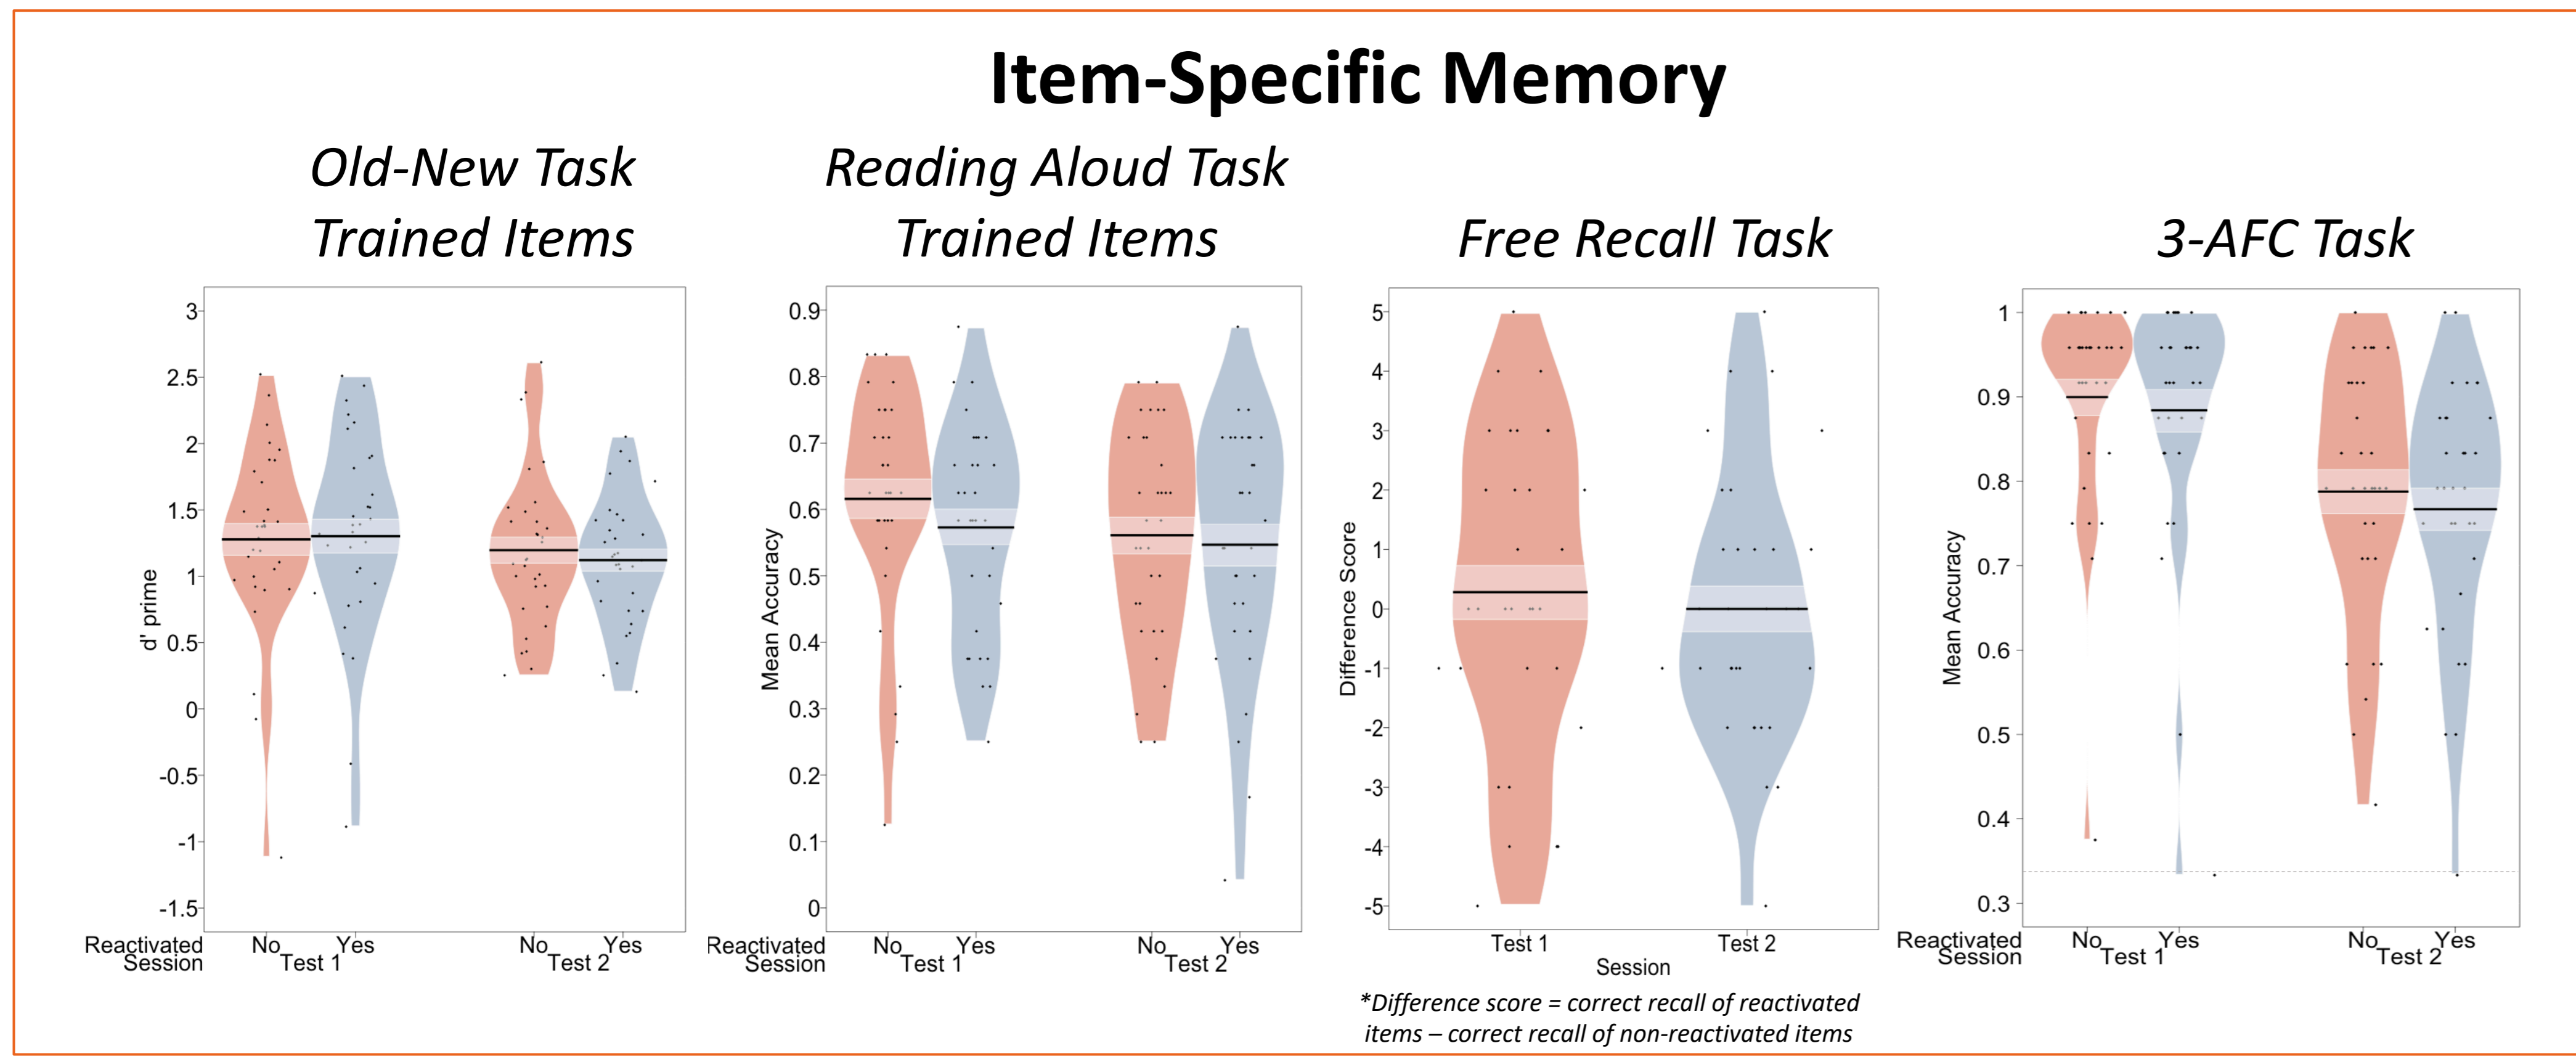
Item-Specific Memory

Old-New Task
Trained Items

d' prime

3
2.5
2
1.5
1
0.5
0
-0.5
-1
-1.5

Reactivated Session
No Yes
Test 1
No Yes
Test 2

Reading Aloud Task
Trained Items

Mean Accuracy

0.9
0.8
0.7
0.6
0.5
0.4
0.3
0.2
0.1
0

Reactivated Session
No Yes
Test 1
No Yes
Test 2

Free Recall Task

Difference Score

5
4
3
2
1
0
-1
-2
-3
-4
-5

Test 1
Test 2
Session

*Difference score = correct recall of reactivated items – correct recall of non-reactivated items

3-AFC Task

Mean Accuracy

1
0.9
0.8
0.7
0.6
0.5
0.4
0.3

Reactivated Session
No Yes
Test 1
No Yes
Test 2